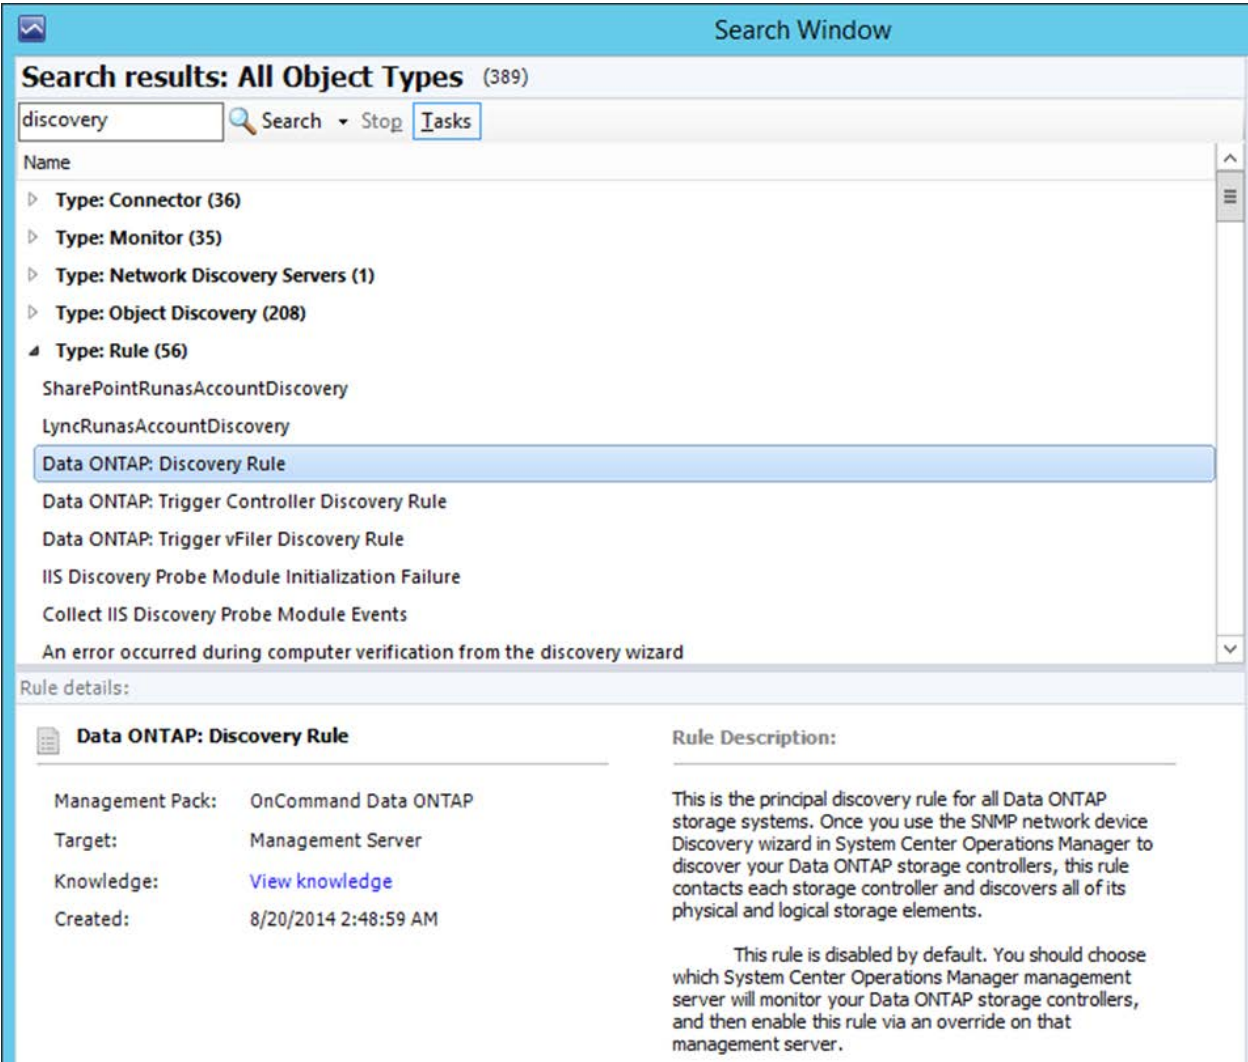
Search Window

Search results: All Object Types (389)

discovery

Search Stop Tasks

Name

Type: Connector (36)

Type: Monitor (35)

Type: Network Discovery Servers (1)

Type: Object Discovery (208)

Type: Rule (56)

SharePointRunasAccountDiscovery

LyncRunasAccountDiscovery

Data ONTAP: Discovery Rule

Data ONTAP: Trigger Controller Discovery Rule

Data ONTAP: Trigger vFiler Discovery Rule

IIS Discovery Probe Module Initialization Failure

Collect IIS Discovery Probe Module Events

An error occurred during computer verification from the discovery wizard

Rule details:

Data ONTAP: Discovery Rule

| | |
|---|---|
| Management Pack: | OnCommand Data ONTAP |
| Target: | Management Server |
| Knowledge: | View knowledge |
| Created: | 8/20/2014 2:48:59 AM |

Rule Description:

This is the principal discovery rule for all Data ONTAP storage systems. Once you use the SNMP network device Discovery wizard in System Center Operations Manager to discover your Data ONTAP storage controllers, this rule contacts each storage controller and discovers all of its physical and logical storage elements.

This rule is disabled by default. You should choose which System Center Operations Manager management server will monitor your Data ONTAP storage controllers, and then enable this rule via an override on that management server.